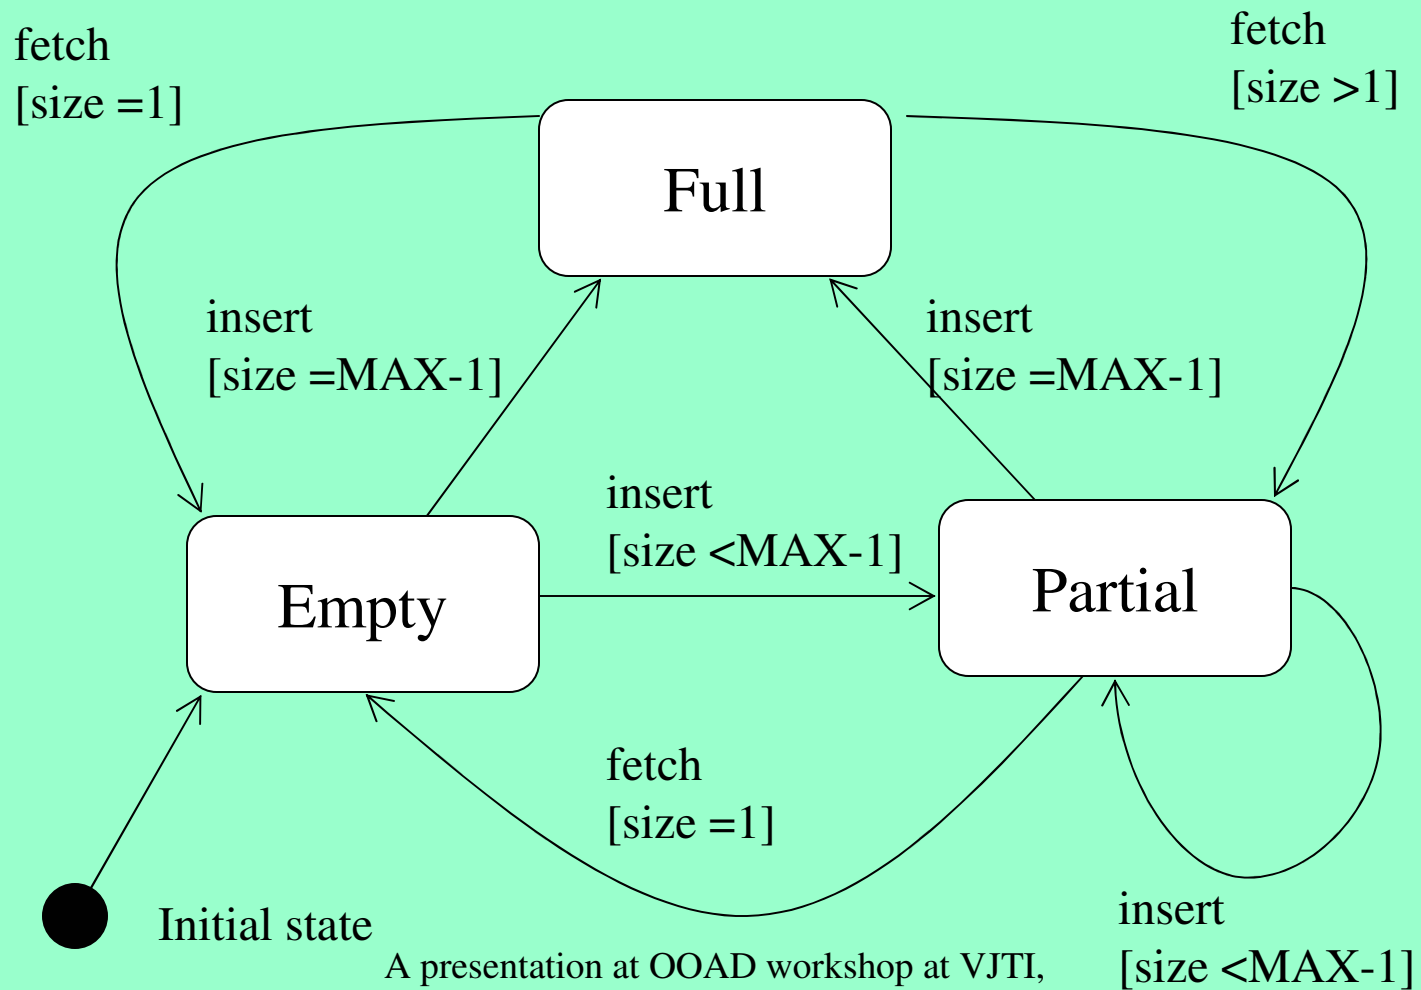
fetch
[size =1]

fetch
[size >1]

Full

insert
[size =MAX-1]

insert
[size =MAX-1]

insert
[size <MAX-1]

Empty

Partial

fetch
[size =1]

Initial state

A presentation at OOAD workshop at VJTI,

insert
[size <MAX-1]